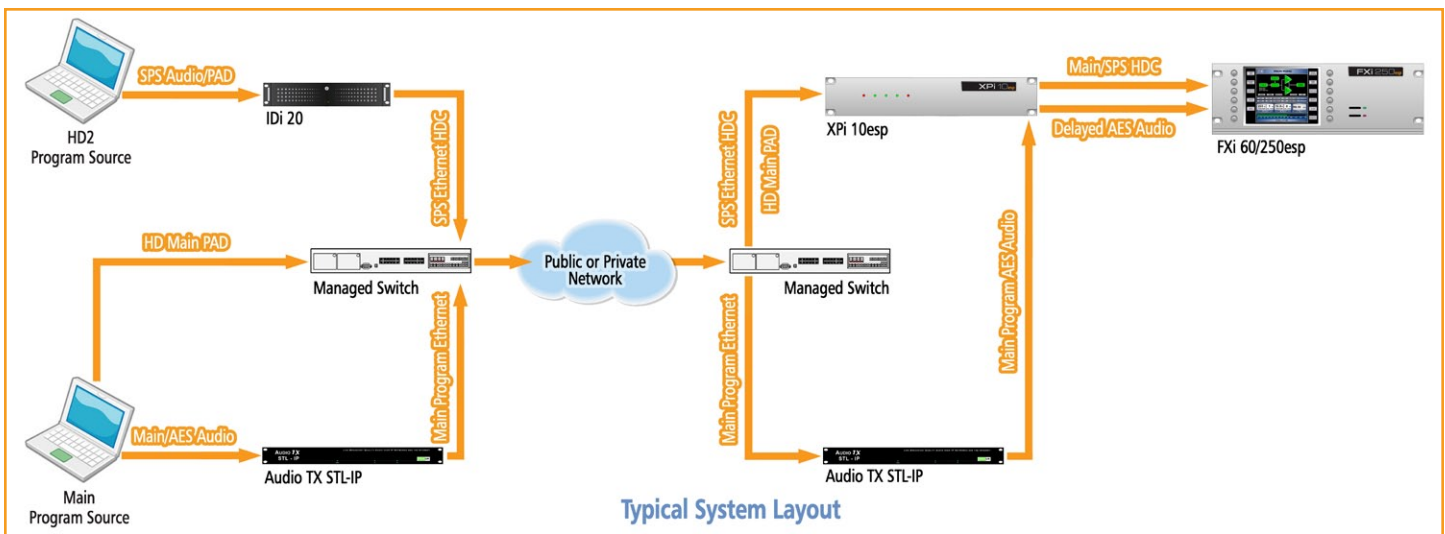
SPS Audio/PAD

HD2
Program Source

IDi 20

SPS Ethernet HDC

HD Main PAD

Managed Switch

Main Program Ethernet

Main/AES Audio

Main
Program Source

Audio TX STL-IP

Public or Private
Network

SPS Ethernet HDC

HD Main PAD

Managed Switch

Main Program Ethernet

Audio TX STL-IP

XPi 10esp

Main/SPS HDC

Delayed AES Audio

Main Program AES Audio

FXi 60/250esp

Typical System Layout